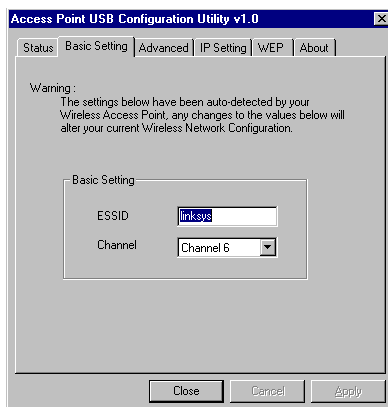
Access Point USB Configuration Utility v1.0

Status | Basic Setting | Advanced | IP Setting | WEP | About

Warning :
The settings below have been auto-detected by your Wireless Access Point, any changes to the values below will alter your current Wireless Network Configuration.

Basic Setting

ESSID linksys

Channel Channel 6

Close Cancel Apply